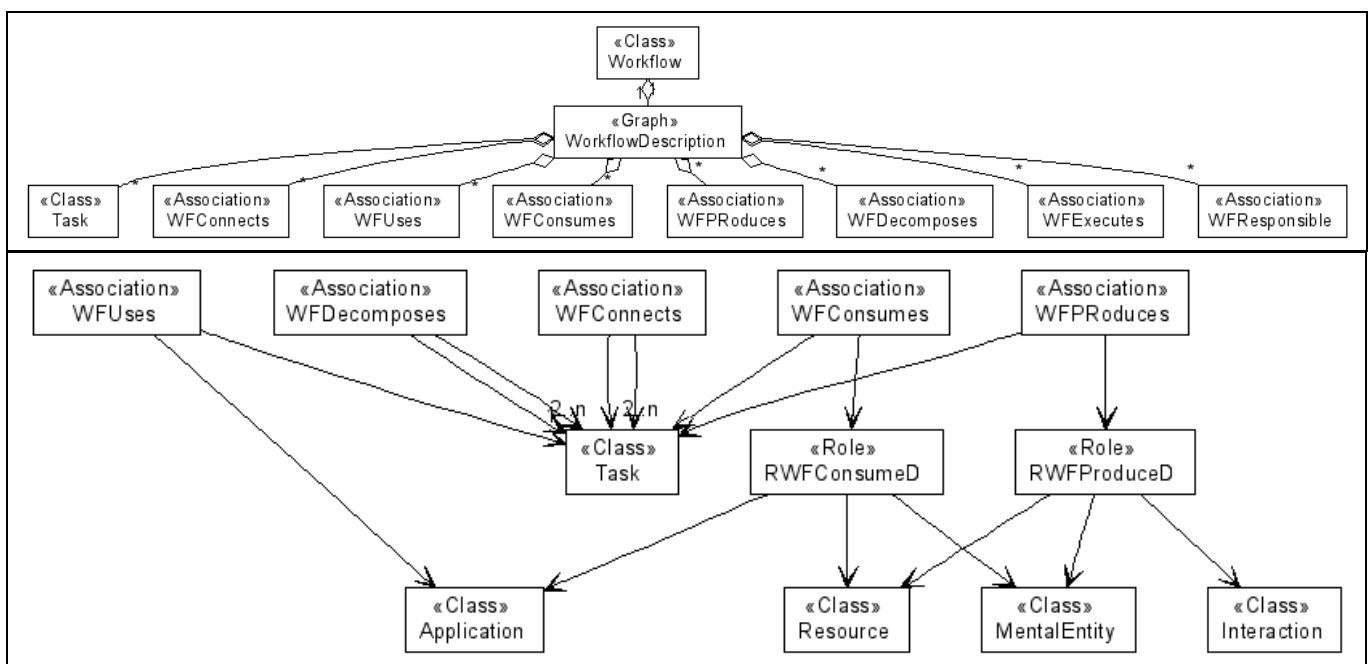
«Class»
Workflow

1

«Graph»
WorkflowDescription

*
*
*
*
*
*
*
*

«Class»
Task

«Association»
WFConnects

«Association»
WFUses

«Association»
WFConsumes

«Association»
WFPRoduces

«Association»
WFDecomposes

«Association»
WFExecutes

«Association»
WFResponsible

«Association»
WFUses

«Association»
WFDecomposes

«Association»
WFConnects

«Association»
WFConsumes

«Association»
WFPRoduces

2..n
2..n

«Class»
Task

«Role»
RWFConsumeD

«Role»
RWFProduceD

«Class»
Application

«Class»
Resource

«Class»
MentalEntity

«Class»
Interaction